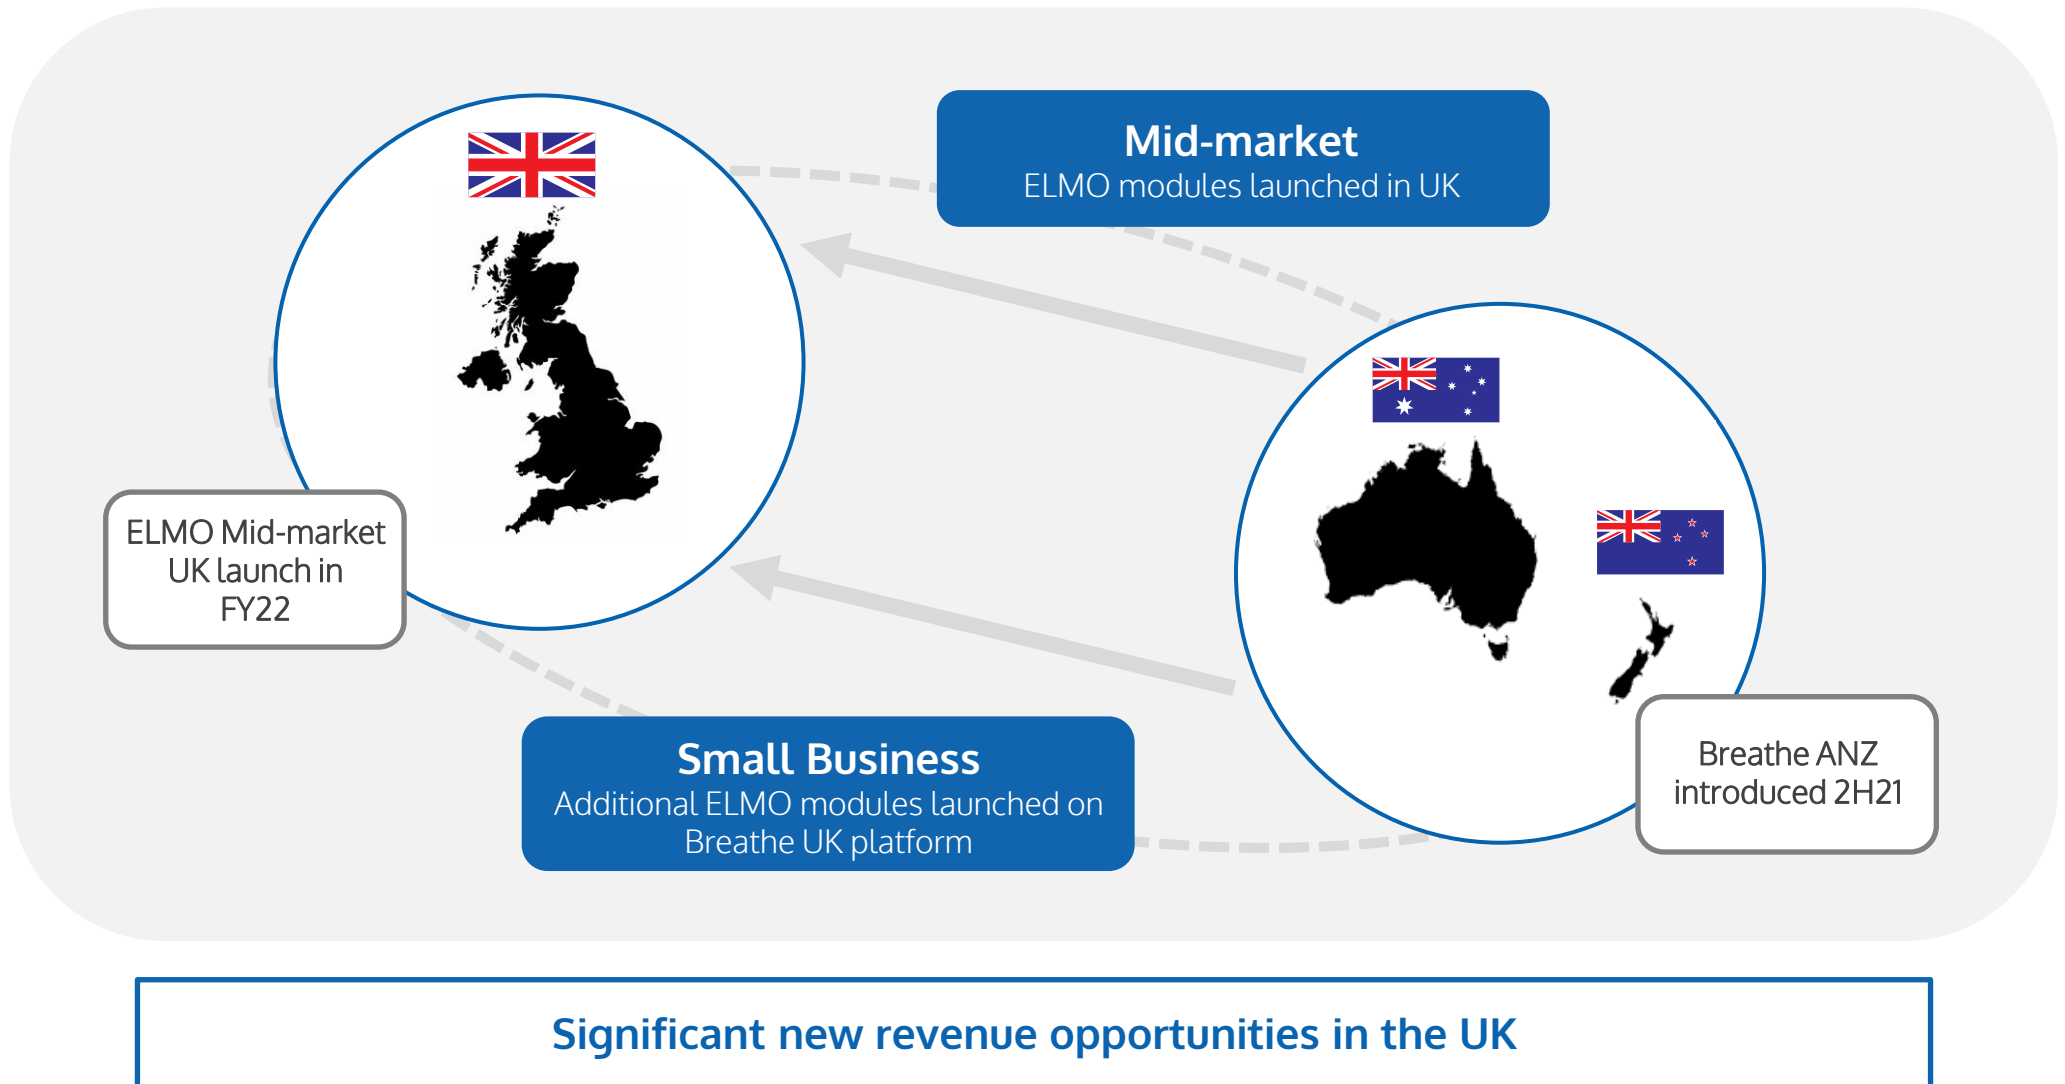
Mid-market
ELMO modules launched in UK

ELMO Mid-market UK launch in FY22

Small Business
Additional ELMO modules launched on Breathe UK platform

Breathe ANZ introduced 2H21

Significant new revenue opportunities in the UK